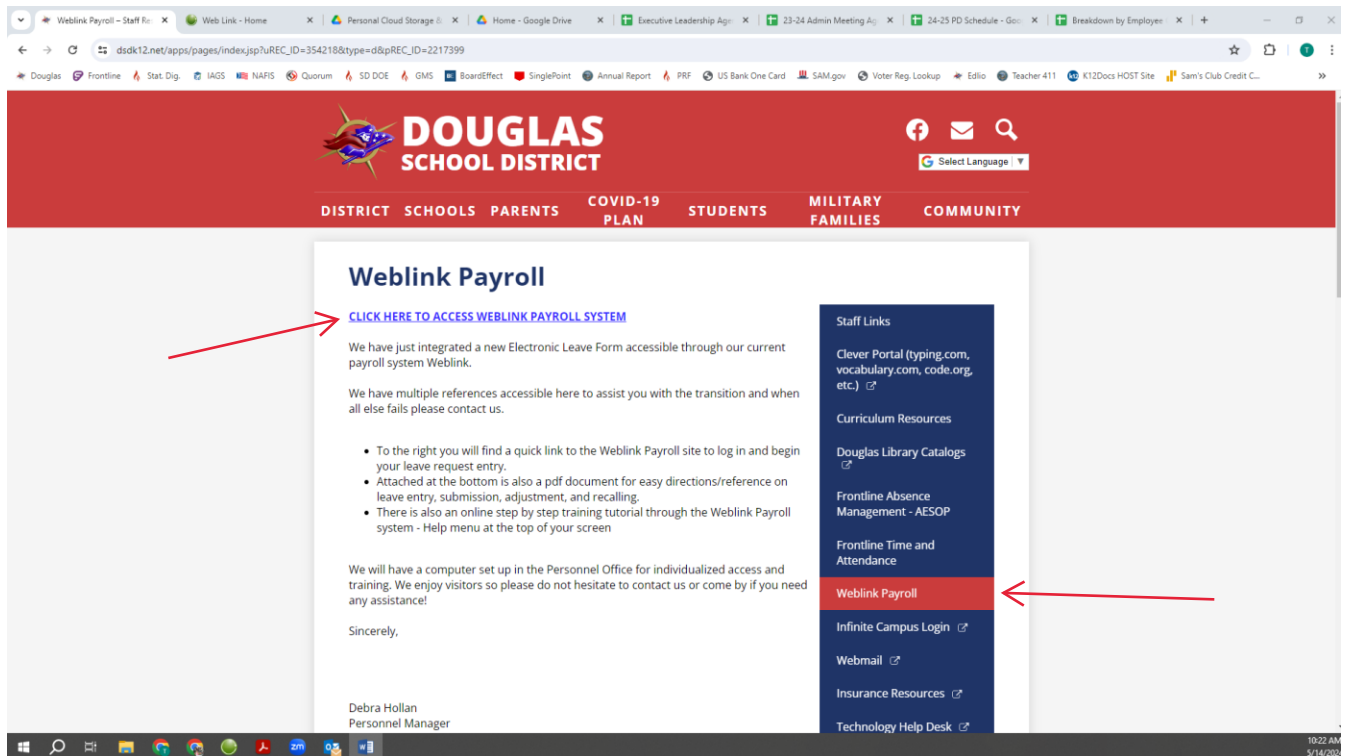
Weblink Payroll – Staff Re | Web Link - Home | Personal Cloud Storage & | Home - Google Drive | Executive Leadership Age | 23-24 Admin Meeting Ag | 24-25 PD Schedule - Goo | Breakdown by Employee

dsdk12.net/apps/pages/index.jsp?uREC_ID=354218&type=d&pREC_ID=2217399

Douglas | Frontline | Stat. Dig. | IAGS | NAFIS | Quorum | SD DOE | GMS | BoardEffect | SinglePoint | Annual Report | PRF | US Bank One Card | SAM.gov | Voter Reg. Lookup | Edlio | Teacher 411 | K12Docs HOST Site | Sam's Club Credit C...

DOUGLAS SCHOOL DISTRICT

Select Language

DISTRICT SCHOOLS PARENTS COVID-19 PLAN STUDENTS MILITARY FAMILIES COMMUNITY

Weblink Payroll

CLICK HERE TO ACCESS WEBLINK PAYROLL SYSTEM

We have just integrated a new Electronic Leave Form accessible through our current payroll system Weblink.

We have multiple references accessible here to assist you with the transition and when all else fails please contact us.

- To the right you will find a quick link to the Weblink Payroll site to log in and begin your leave request entry.
- Attached at the bottom is also a pdf document for easy directions/reference on leave entry, submission, adjustment, and recalling.
- There is also an online step by step training tutorial through the Weblink Payroll system - Help menu at the top of your screen

We will have a computer set up in the Personnel Office for individualized access and training. We enjoy visitors so please do not hesitate to contact us or come by if you need any assistance!

Sincerely,

Debra Hollan
Personnel Manager

Staff Links
Clever Portal (typing.com, vocabulary.com, code.org, etc.)
Curriculum Resources
Douglas Library Catalogs
Frontline Absence Management - AESOP
Frontline Time and Attendance
Weblink Payroll
Infinite Campus Login
Webmail
Insurance Resources
Technology Help Desk

10:22 AM
5/14/2024